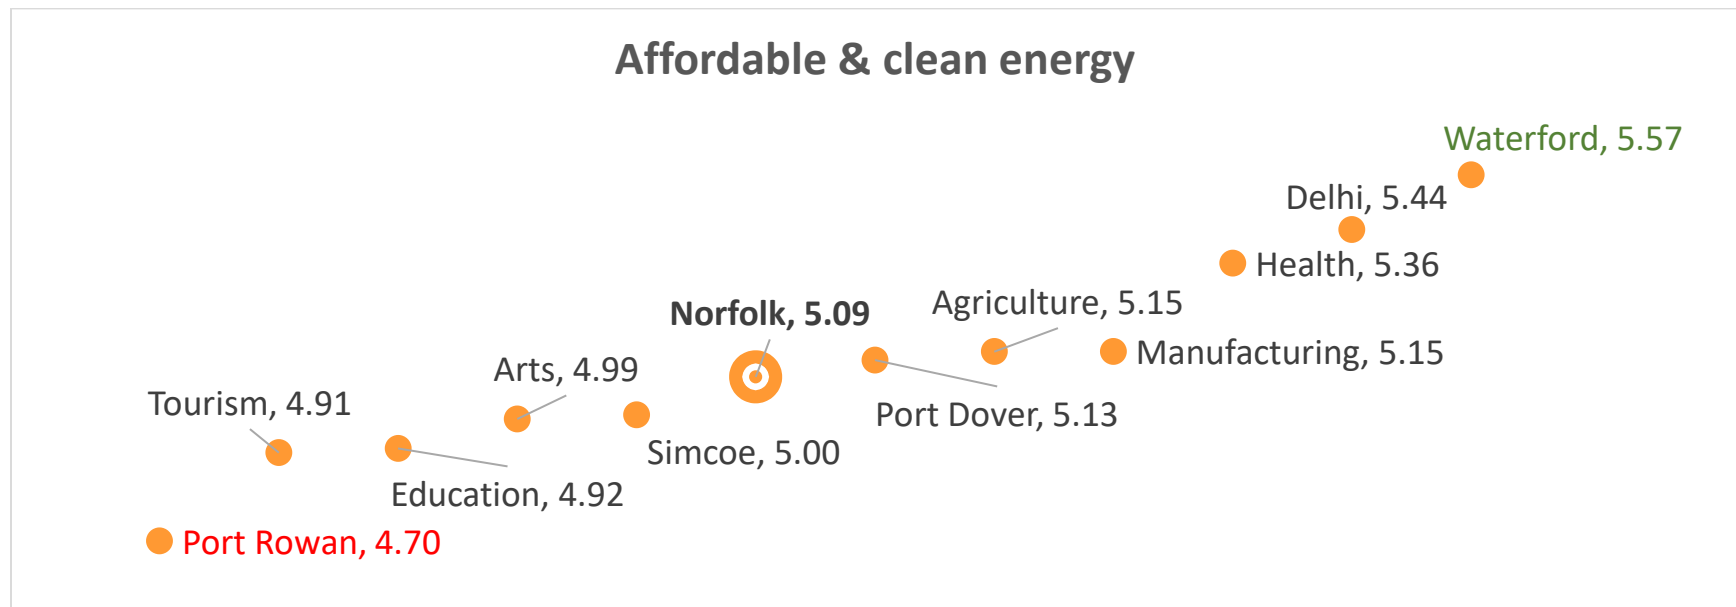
Affordable & clean energy

Waterford, 5.57

Delhi, 5.44

Health, 5.36

Agriculture, 5.15

Norfolk, 5.09

Manufacturing, 5.15

Arts, 4.99

Tourism, 4.91

Port Dover, 5.13

Simcoe, 5.00

Education, 4.92

Port Rowan, 4.70